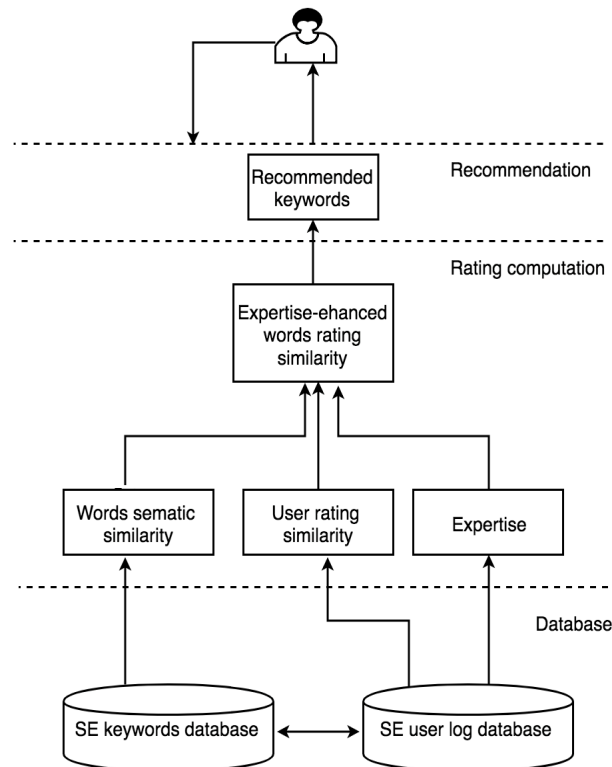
Recommendation

Recommended keywords

Rating computation

Expertise-ehanced words rating similarity

Words sematic similarity

User rating similarity

Expertise

Database

SE keywords database

SE user log database